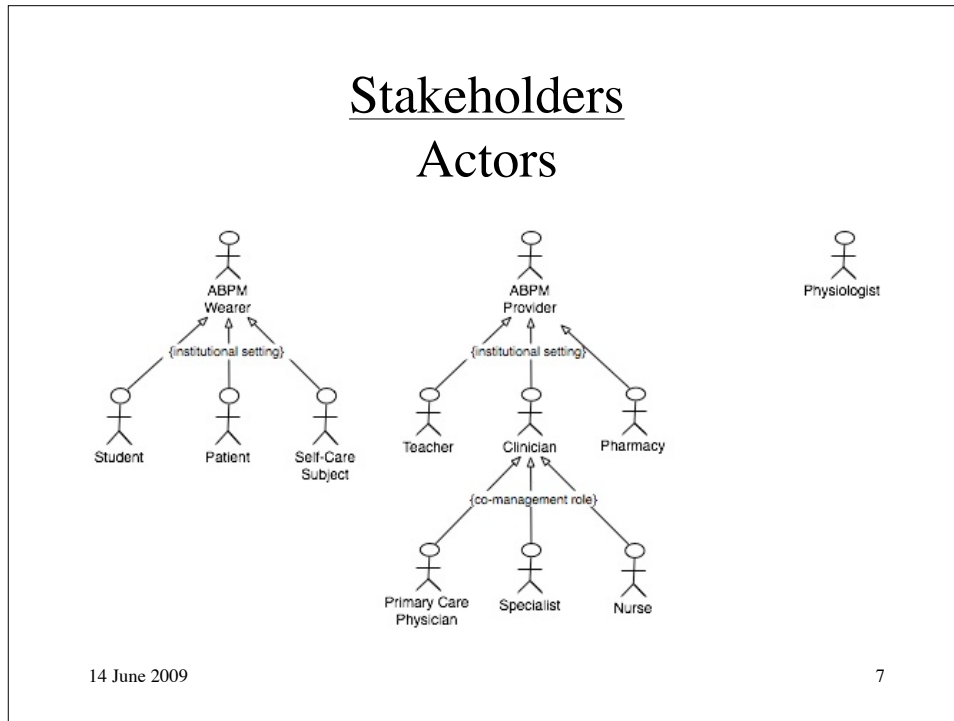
Stakeholders
Actors

ABPM Wearer

{institutional setting}

Student

Patient

Self-Care Subject

ABPM Provider

{institutional setting}

Teacher

Clinician

Pharmacy

{co-management role}

Primary Care Physician

Specialist

Nurse

Physiologist

14 June 2009

7